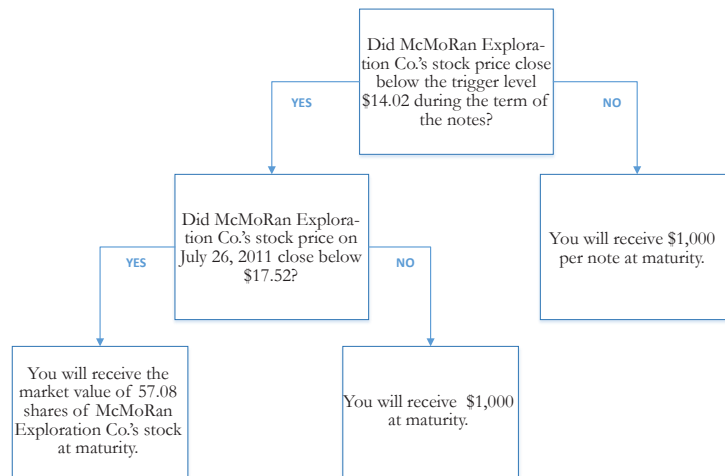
Did McMoRan Exploration Co.'s stock price close below the trigger level \$14.02 during the term of the notes?

YES

NO

Did McMoRan Exploration Co.'s stock price on July 26, 2011 close below \$17.52?

You will receive \$1,000 per note at maturity.

YES

NO

You will receive the market value of 57.08 shares of McMoRan Exploration Co.'s stock at maturity.

You will receive \$1,000 at maturity.